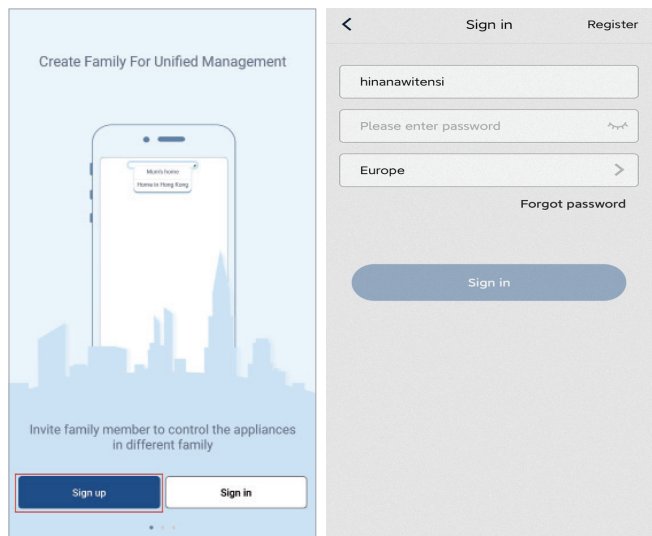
Create Family For Unified Management

Mum's home
Home in Hong Kong

Invite family member to control the appliances in different family

Sign up

Sign in

<

Sign in

Register

hinanawitensi

Please enter password

Europe

>

Forgot password

Sign in